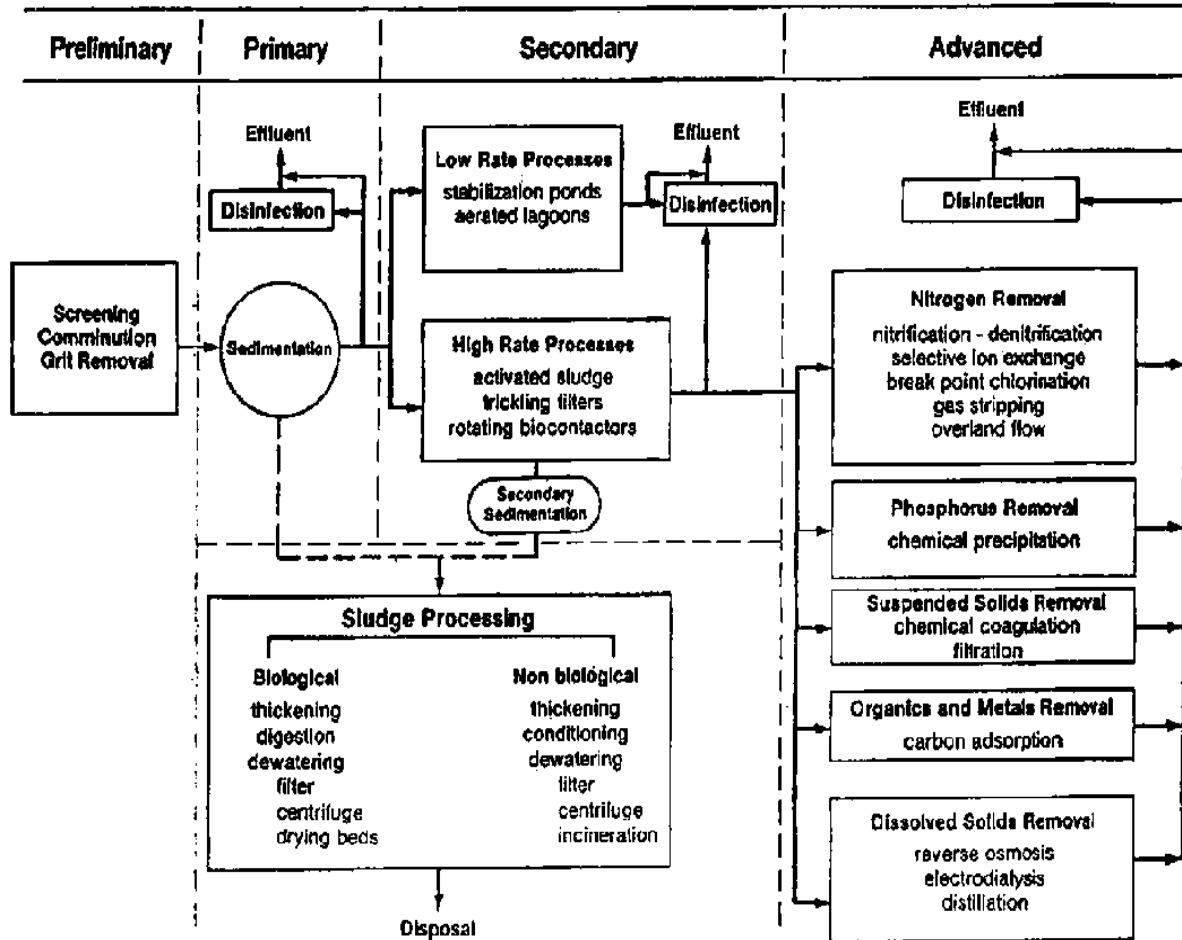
Preliminary

Primary

Secondary

Advanced

Effluent

Disinfection

Low Rate Processes
stabilization ponds
aerated lagoons

Effluent

Disinfection

Effluent

Disinfection

Screening
Comminution
Grit Removal

Sedimentation

High Rate Processes
activated sludge
trickling filters
rotating biocontactors

Secondary Sedimentation

Nitrogen Removal
nitrification - denitrification
selective ion exchange
break point chlorination
gas stripping
overland flow

Phosphorus Removal
chemical precipitation

Suspended Solids Removal
chemical coagulation
filtration

Organics and Metals Removal
carbon adsorption

Dissolved Solids Removal
reverse osmosis
electrodialysis
distillation

Sludge Processing

Biological
thickening
digestion
dewatering
filter
centrifuge
drying beds

Non biological
thickening
conditioning
dewatering
filter
centrifuge
incineration

Disposal